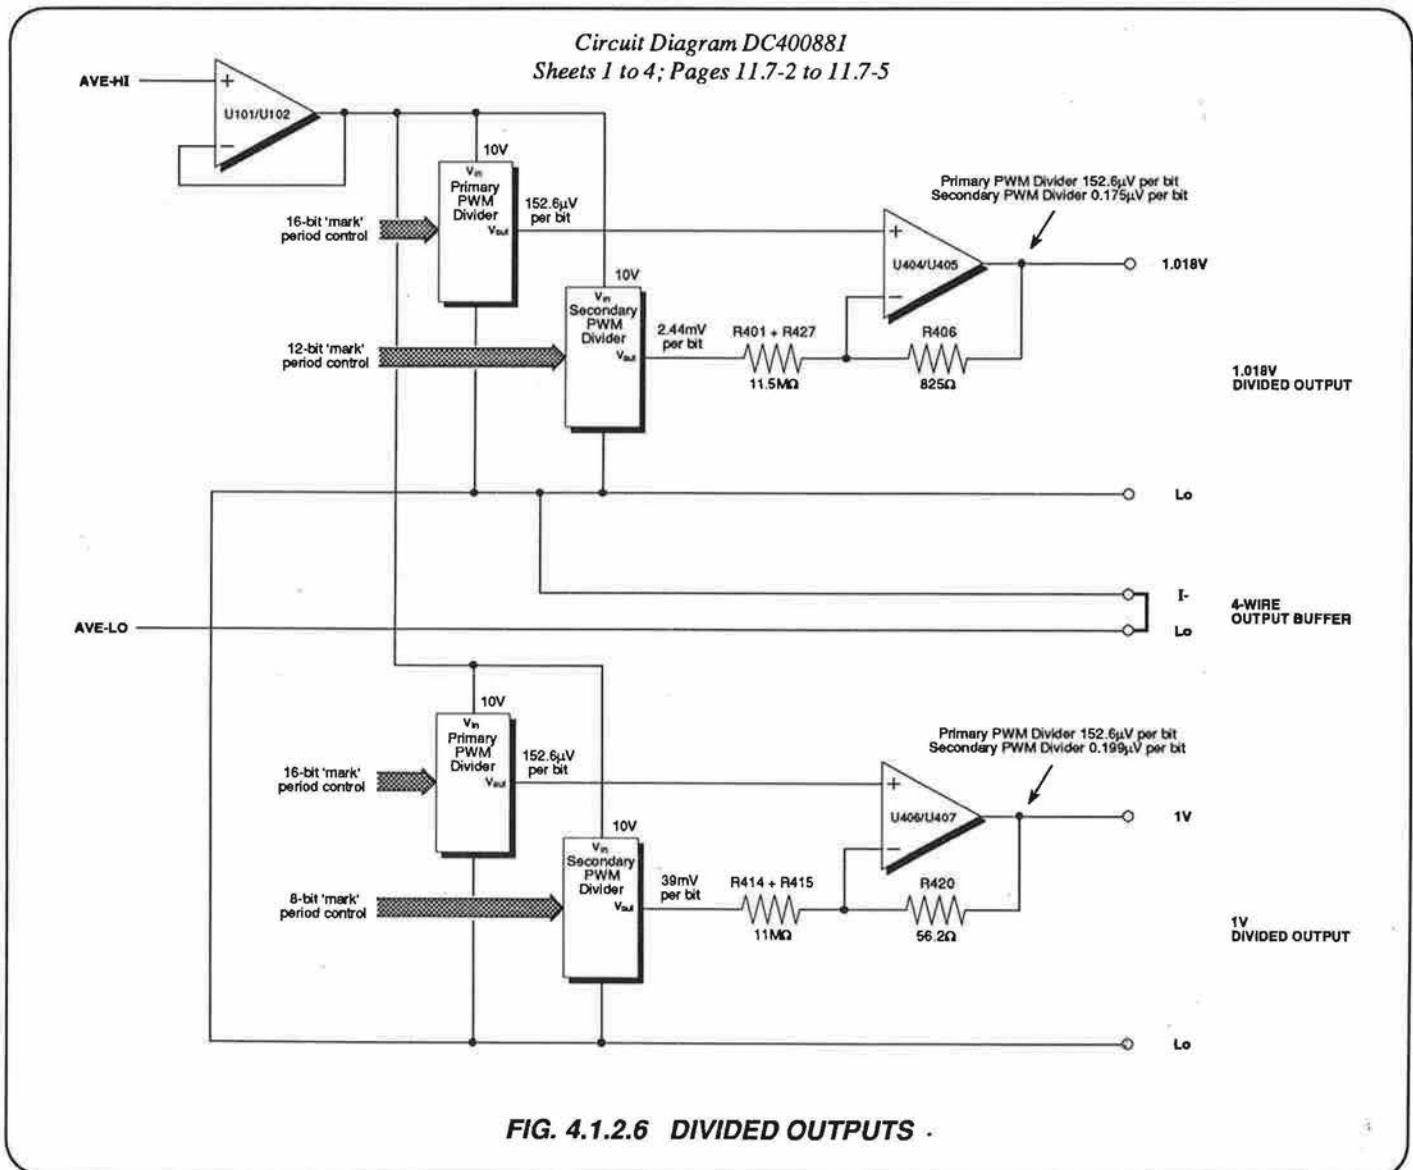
Circuit Diagram DC400881
Sheets 1 to 4; Pages 11.7-2 to 11.7-5

AVE-HI

+

U101/U102

−

10V

$V_{in}$
Primary
PWM
Divider
$V_{out}$

152.6µV per bit

16-bit 'mark' period control

Primary PWM Divider 152.6µV per bit
Secondary PWM Divider 0.175µV per bit

+

U404/U405

−

1.018V

10V

$V_{in}$
Secondary
PWM
Divider
$V_{out}$

12-bit 'mark' period control

2.44mV per bit

R401 + R427

11.5MΩ

R406

825Ω

1.018V
DIVIDED OUTPUT

Lo

I-

4-WIRE
OUTPUT BUFFER

AVE-LO

Lo

10V

$V_{in}$
Primary
PWM
Divider
$V_{out}$

152.6µV per bit

16-bit 'mark' period control

Primary PWM Divider 152.6µV per bit
Secondary PWM Divider 0.199µV per bit

+

U406/U407

−

1V

10V

$V_{in}$
Secondary
PWM
Divider
$V_{out}$

8-bit 'mark' period control

39mV per bit

R414 + R415

11MΩ

R420

56.2Ω

1V
DIVIDED OUTPUT

Lo

FIG. 4.1.2.6 DIVIDED OUTPUTS